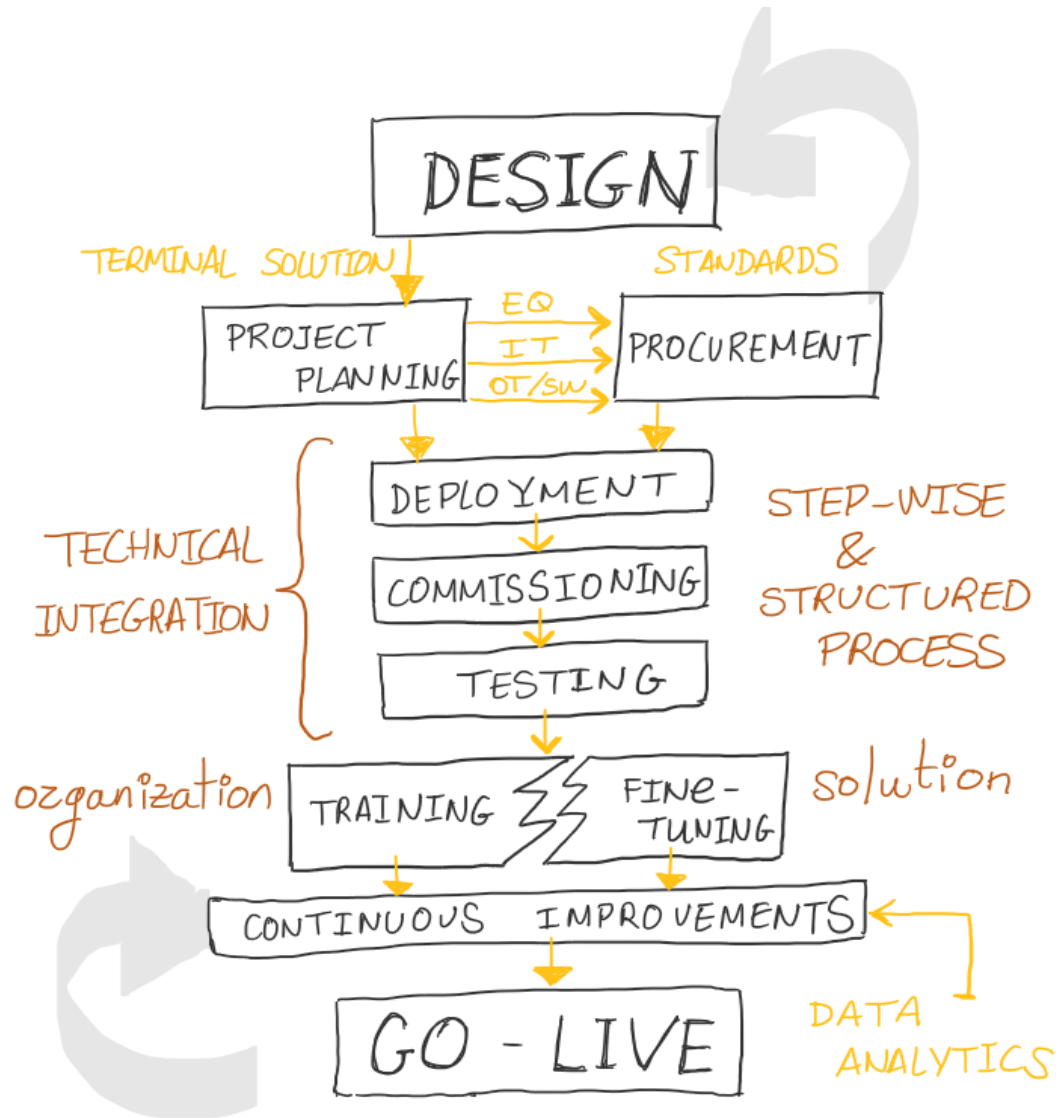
DESIGN

TERMINAL SOLUTION

STANDARDS

PROJECT PLANNING

EQ

IT

OT/SW

PROCUREMENT

TECHNICAL INTEGRATION

DEPLOYMENT

COMMISSIONING

TESTING

STEP-WISE & STRUCTURED PROCESS

ozganization

TRAINING

FINE-TUNING

solution

CONTINUOUS IMPROVEMENTS

DATA ANALYTICS

GO - LIVE